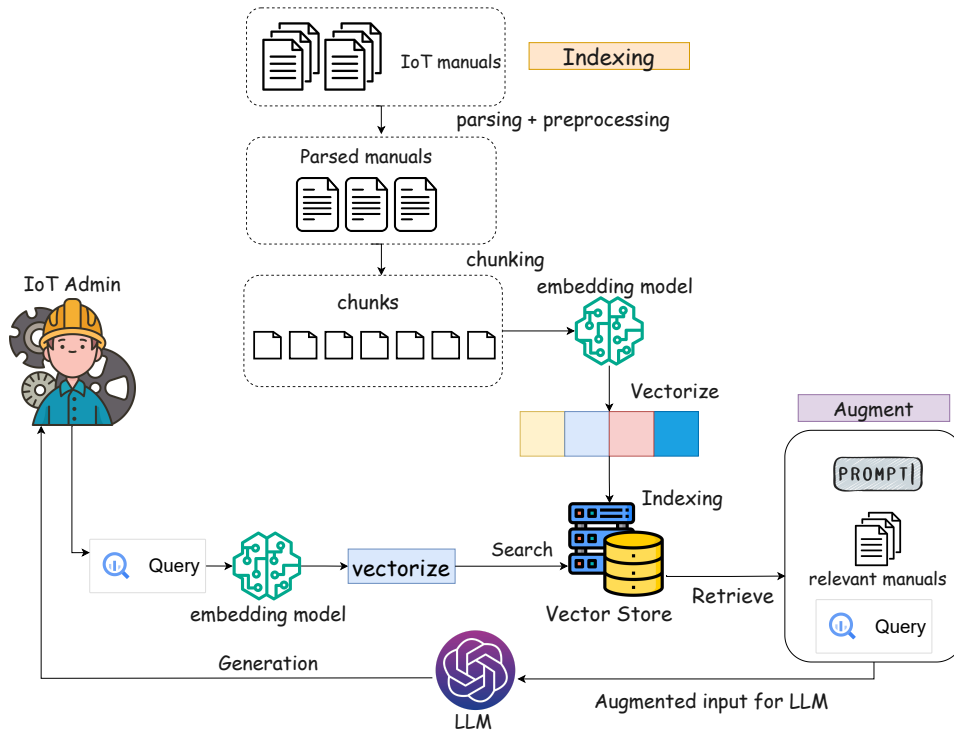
IoT manuals

Indexing

parsing + preprocessing

Parsed manuals

chunking

IoT Admin

chunks

embedding model

Vectorize

Augment

PROMPT

Indexing

relevant manuals

Query

Query

vectorize

Search

embedding model

Vector Store

Retrieve

Generation

Augmented input for LLM

LLM